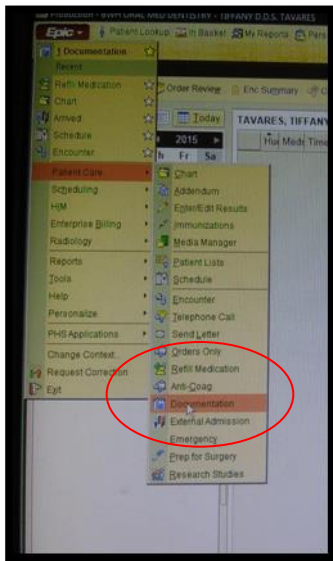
Production - BWH ORAL MED DENTISTRY - TIFFANY D.D.S. TAVARES

Epic | Patient Lookup | In Basket | My Reports | Pers

1 Documentation
Recent
Refill Medication
Chart
Arrived
Schedule
Encounter
Patient Care
Scheduling
HIM
Enterprise Billing
Radiology
Reports
Tools
Help
Personalize
PHS Applications
Change Context...
Request Correction
Exit

Order Review | Enc Summary
Today
2015
Th Fr Sa
TAVARES, TIFFANY
Hu Meds Time

Chart
Addendum
Enter/Edit Results
Immunizations
Media Manager
Patient Lists
Schedule
Encounter
Telephone Call
Send Letter
Orders Only
Refill Medication
Anti-Coag
Documentation
External Admission
Emergency
Prep for Surgery
Research Studies